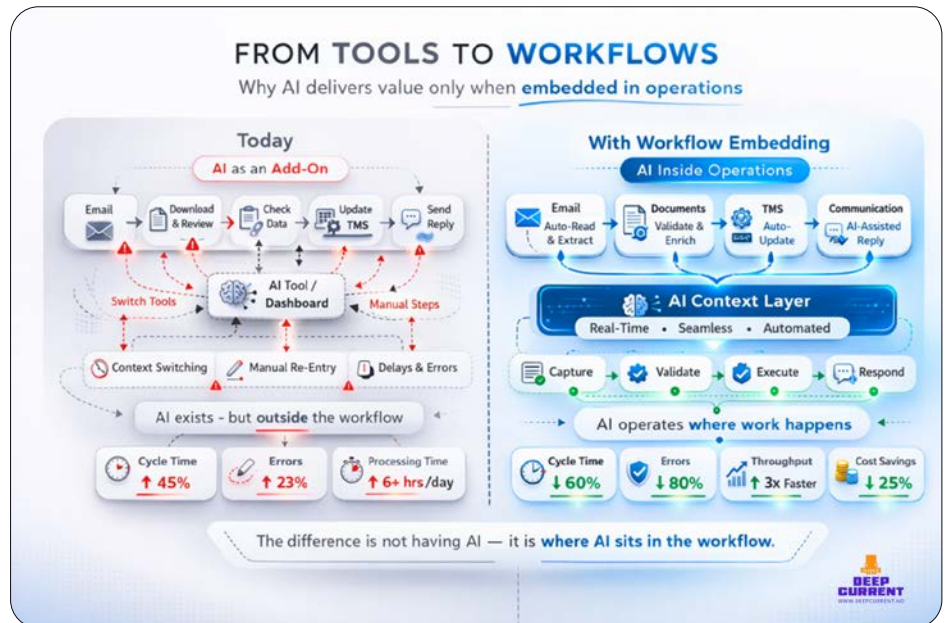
FROM TOOLS TO WORKFLOWS

Why AI delivers value only when embedded in operations

Today

AI as an Add-On

Email

Download & Review

Check Data

Update TMS

Send Reply

Switch Tools

AI Tool / Dashboard

Manual Steps

Context Switching

Manual Re-Entry

Delays & Errors

AI exists - but outside the workflow

Cycle Time ↑ 45%

Errors ↑ 23%

Processing Time ↑ 6+ hrs/day

With Workflow Embedding

AI Inside Operations

Email Auto-Read & Extract

Documents Validate & Enrich

TMS Auto-Update

Communication AI-Assisted Reply

AI Context Layer

Real-Time • Seamless • Automated

Capture

Validate

Execute

Respond

AI operates where work happens

Cycle Time ↓ 60%

Errors ↓ 80%

Throughput ↑ 3x Faster

Cost Savings ↓ 25%

The difference is not having AI — it is where AI sits in the workflow.

DEEP CURRENT

WWW.DEEPCURRENT.NO